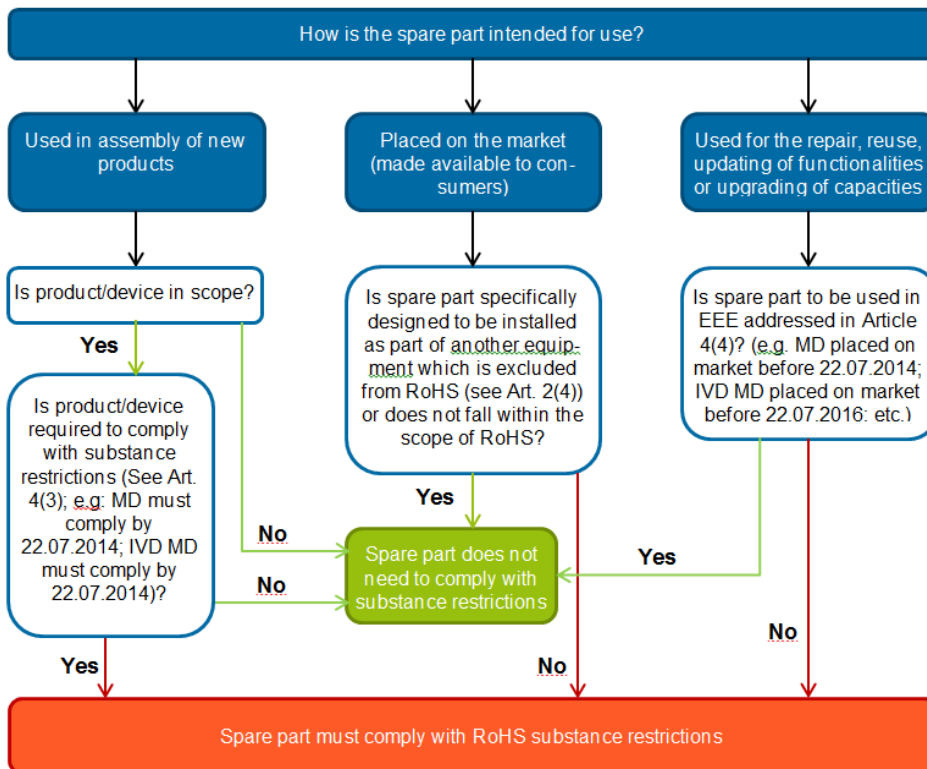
How is the spare part intended for use?

Used in assembly of new products

Placed on the market (made available to consumers)

Used for the repair, reuse, updating of functionalities or upgrading of capacities

Is product/device in scope?

Yes

Is product/device required to comply with substance restrictions (See Art. 4(3); e.g: MD must comply by 22.07.2014; IVD MD must comply by 22.07.2014)?

Is spare part specifically designed to be installed as part of another equipment which is excluded from RoHS (see Art. 2(4)) or does not fall within the scope of RoHS?

Is spare part to be used in EEE addressed in Article 4(4)? (e.g. MD placed on market before 22.07.2014; IVD MD placed on market before 22.07.2016: etc.)

Yes

No

No

Spare part does not need to comply with substance restrictions

Yes

No

Yes

No

Spare part must comply with RoHS substance restrictions